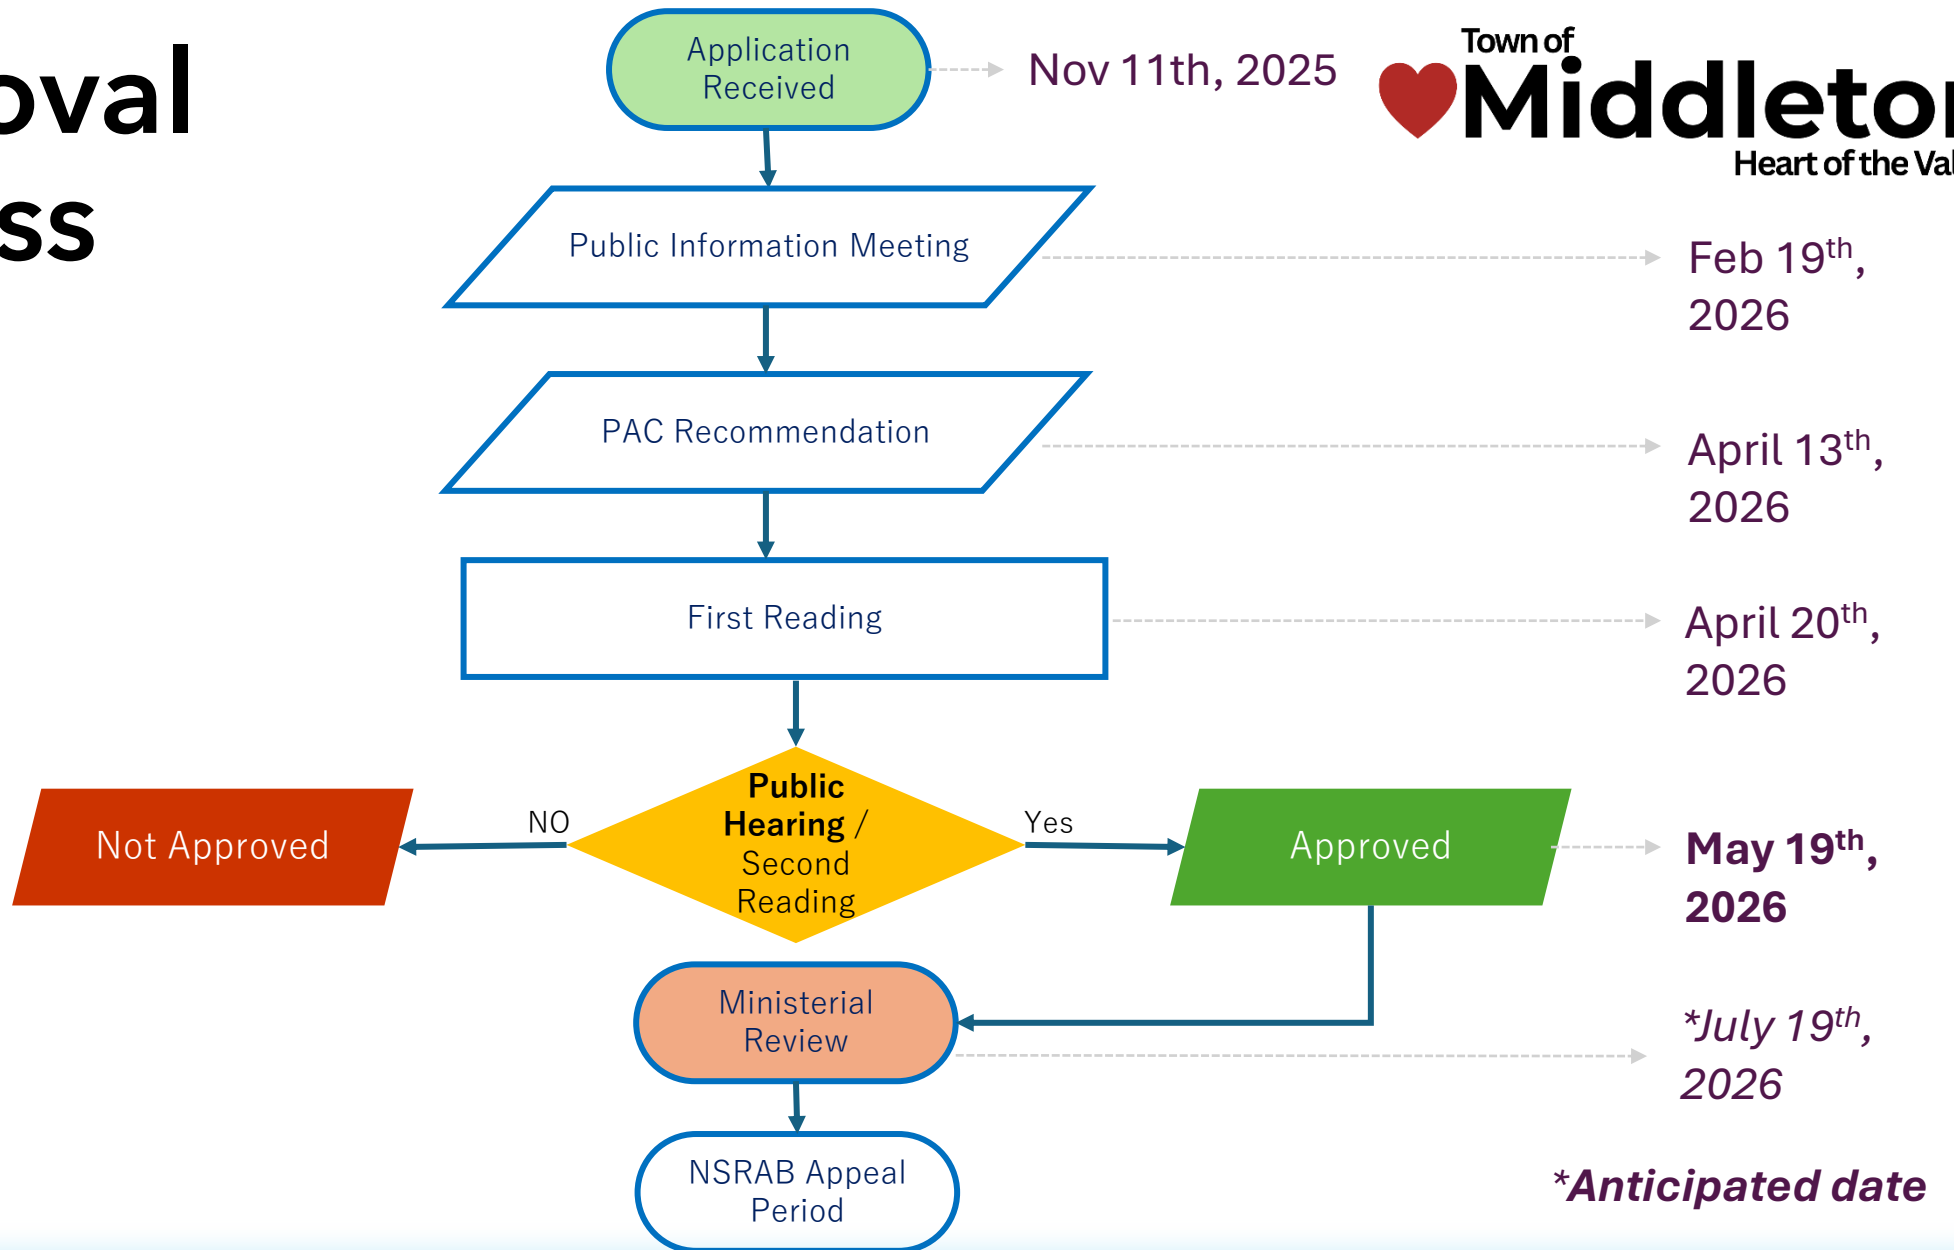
oval
ss

Application Received

Nov 11th, 2025

Town of Middleto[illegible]
Heart of the Val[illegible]

Public Information Meeting

Feb 19$^{th}$, 2026

PAC Recommendation

April 13$^{th}$, 2026

First Reading

April 20$^{th}$, 2026

Not Approved

NO

Public Hearing / Second Reading

Yes

Approved

May 19$^{th}$, 2026

Ministerial Review

*July 19$^{th}$, 2026

NSRAB Appeal Period

*Anticipated date